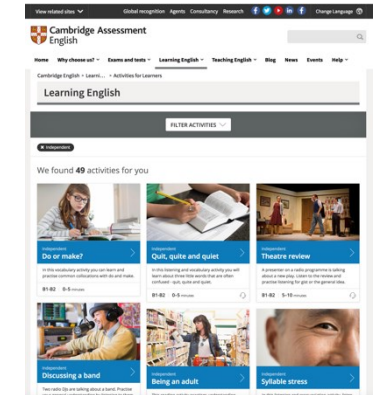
View related sites Global recognition Agents Consultancy Research Change Language

Cambridge Assessment English

Home Why choose us? Exams and tests Learning English Teaching English Blog News Events Help

Cambridge English › Learni... › Activities for Learners

Learning English

FILTER ACTIVITIES

× Independent

We found 49 activities for you

Independent
Do or make?
In this vocabulary activity you can learn and practise common collocations with do and make.
B1-B2 0-5 minutes

Independent
Quit, quite and quiet
In this listening and vocabulary activity you will learn about three little words that are often confused - quit, quite and quiet.
B1-B2 0-5 minutes

Independent
Theatre review
A presenter on a radio programme is talking about a new play. Listen to the review and practise listening for gist or the general idea.
B1-B2 5-10 minutes

Independent
Discussing a band
Two radio DJs are talking about a band. Practise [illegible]

Independent
Being an adult
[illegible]

Independent
Syllable stress
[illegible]